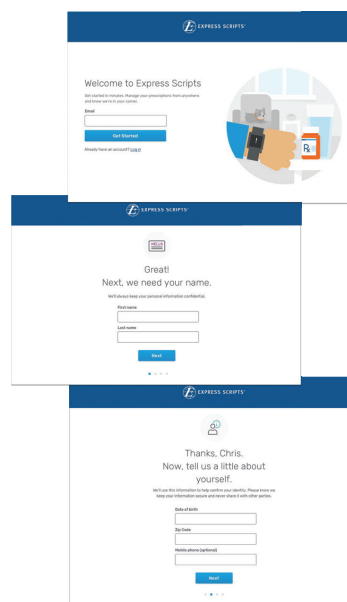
EXPRESS SCRIPTS®

Welcome to Express Scripts

Get started in minutes. Manage your prescriptions from anywhere and know we're in your corner.

Email

Get Started

Already have an account? Log in

Rx

EXPRESS SCRIPTS®

HELLO

Great!
Next, we need your name.

We'll always keep your personal information confidential.

First name

Last name

Next

EXPRESS SCRIPTS®

Thanks, Chris.
Now, tell us a little about yourself.

We'll use this information to help confirm your identity. Please know we keep your information secure and never share it with other parties.

Date of birth

Zip Code

Mobile phone (optional)

Next